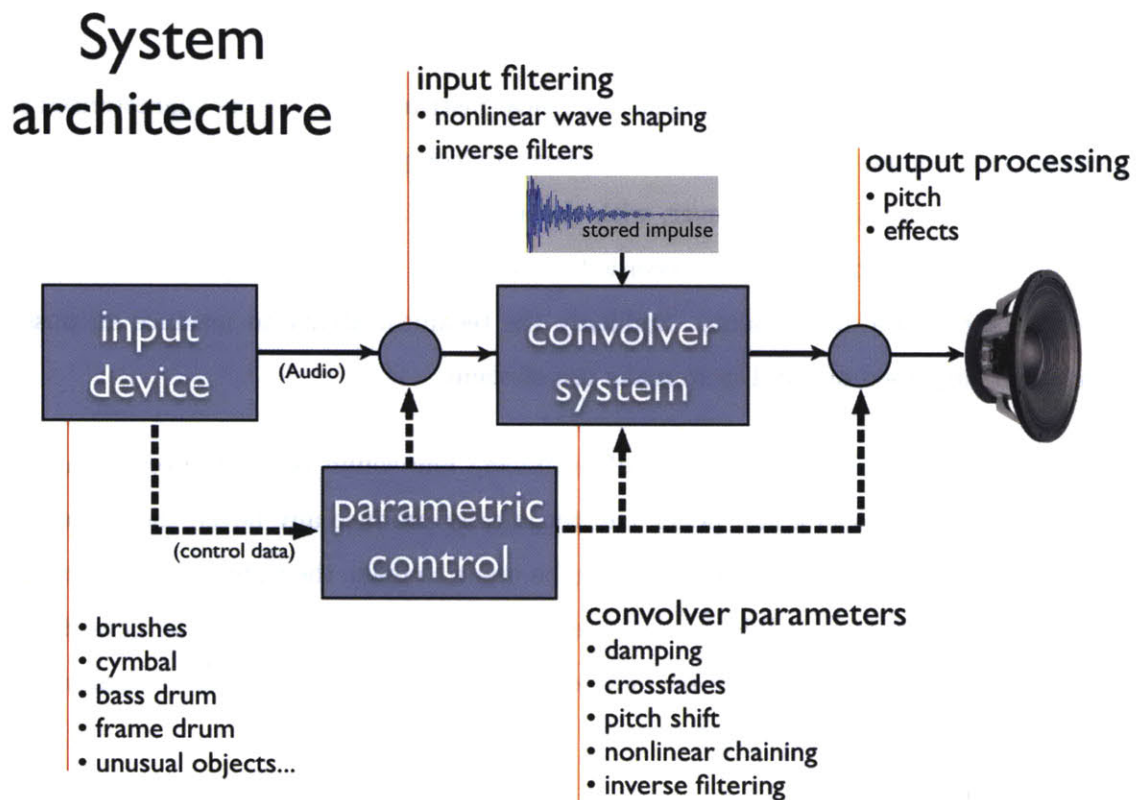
System architecture

input filtering
• nonlinear wave shaping
• inverse filters

stored impulse

output processing
• pitch
• effects

input device

(Audio)

convolver system

parametric control

(control data)

• brushes
• cymbal
• bass drum
• frame drum
• unusual objects...

convolver parameters
• damping
• crossfades
• pitch shift
• nonlinear chaining
• inverse filtering